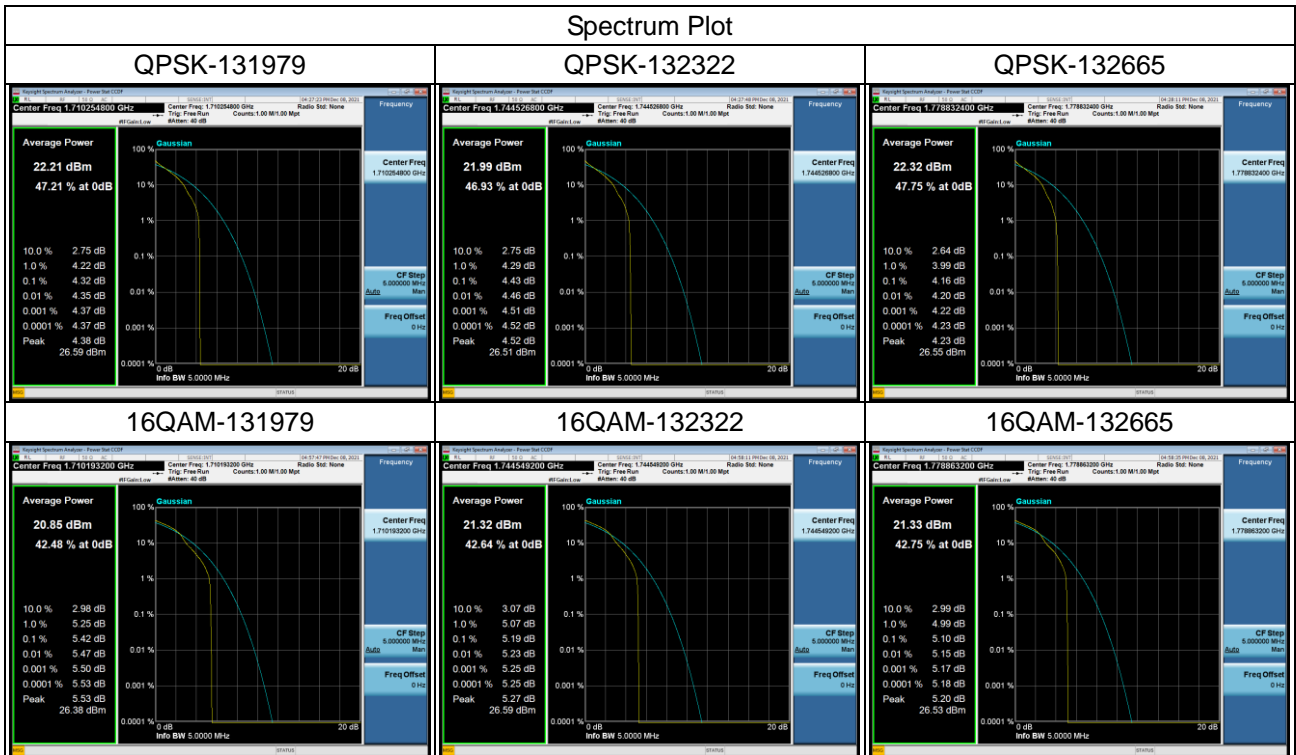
Spectrum Plot

| QPSK-131979 | QPSK-132322 | QPSK-132665 |
|---|---|---|
| Keysight Spectrum Analyzer - Power Stat CCDF<br>Center Freq 1.710254800 GHz<br>Center Freq: 1.710254800 GHz Trig: Free Run #Atten: 40 dB Counts:1.00 M/1.00 Mpt Radio Std: None<br>#IFGain:Low<br>Frequency<br>Average Power<br>22.21 dBm<br>47.21 % at 0dB<br>10.0 % 2.75 dB<br>1.0 % 4.22 dB<br>0.1 % 4.32 dB<br>0.01 % 4.35 dB<br>0.001 % 4.37 dB<br>0.0001 % 4.37 dB<br>Peak 4.38 dB 26.59 dBm<br>Gaussian<br>100 % 10 % 1 % 0.1 % 0.01 % 0.001 % 0.0001 %<br>0 dB 20 dB<br>Info BW 5.0000 MHz<br>Center Freq 1.710254800 GHz<br>CF Step 5.000000 MHz Auto Man<br>Freq Offset 0 Hz<br>STATUS | Keysight Spectrum Analyzer - Power Stat CCDF<br>Center Freq 1.744526800 GHz<br>Center Freq: 1.744526800 GHz Trig: Free Run #Atten: 40 dB Counts:1.00 M/1.00 Mpt Radio Std: None<br>#IFGain:Low<br>Frequency<br>Average Power<br>21.99 dBm<br>46.93 % at 0dB<br>10.0 % 2.75 dB<br>1.0 % 4.29 dB<br>0.1 % 4.43 dB<br>0.01 % 4.46 dB<br>0.001 % 4.51 dB<br>0.0001 % 4.52 dB<br>Peak 4.52 dB 26.51 dBm<br>Gaussian<br>100 % 10 % 1 % 0.1 % 0.01 % 0.001 % 0.0001 %<br>0 dB 20 dB<br>Info BW 5.0000 MHz<br>Center Freq 1.744526800 GHz<br>CF Step 5.000000 MHz Auto Man<br>Freq Offset 0 Hz<br>STATUS | Keysight Spectrum Analyzer - Power Stat CCDF<br>Center Freq 1.778832400 GHz<br>Center Freq: 1.778832400 GHz Trig: Free Run #Atten: 40 dB Counts:1.00 M/1.00 Mpt Radio Std: None<br>#IFGain:Low<br>Frequency<br>Average Power<br>22.32 dBm<br>47.75 % at 0dB<br>10.0 % 2.64 dB<br>1.0 % 3.99 dB<br>0.1 % 4.16 dB<br>0.01 % 4.20 dB<br>0.001 % 4.22 dB<br>0.0001 % 4.23 dB<br>Peak 4.23 dB 26.55 dBm<br>Gaussian<br>100 % 10 % 1 % 0.1 % 0.01 % 0.001 % 0.0001 %<br>0 dB 20 dB<br>Info BW 5.0000 MHz<br>Center Freq 1.778832400 GHz<br>CF Step 5.000000 MHz Auto Man<br>Freq Offset 0 Hz<br>STATUS |
| 16QAM-131979 | 16QAM-132322 | 16QAM-132665 |
| Keysight Spectrum Analyzer - Power Stat CCDF<br>Center Freq 1.710193200 GHz<br>Center Freq: 1.710193200 GHz Trig: Free Run #Atten: 40 dB Counts:1.00 M/1.00 Mpt Radio Std: None<br>#IFGain:Low<br>Frequency<br>Average Power<br>20.85 dBm<br>42.48 % at 0dB<br>10.0 % 2.98 dB<br>1.0 % 5.25 dB<br>0.1 % 5.42 dB<br>0.01 % 5.47 dB<br>0.001 % 5.50 dB<br>0.0001 % 5.53 dB<br>Peak 5.53 dB 26.38 dBm<br>Gaussian<br>100 % 10 % 1 % 0.1 % 0.01 % 0.001 % 0.0001 %<br>0 dB 20 dB<br>Info BW 5.0000 MHz<br>Center Freq 1.710193200 GHz<br>CF Step 5.000000 MHz Auto Man<br>Freq Offset 0 Hz<br>STATUS | Keysight Spectrum Analyzer - Power Stat CCDF<br>Center Freq 1.744549200 GHz<br>Center Freq: 1.744549200 GHz Trig: Free Run #Atten: 40 dB Counts:1.00 M/1.00 Mpt Radio Std: None<br>#IFGain:Low<br>Frequency<br>Average Power<br>21.32 dBm<br>42.64 % at 0dB<br>10.0 % 3.07 dB<br>1.0 % 5.07 dB<br>0.1 % 5.19 dB<br>0.01 % 5.23 dB<br>0.001 % 5.25 dB<br>0.0001 % 5.25 dB<br>Peak 5.27 dB 26.59 dBm<br>Gaussian<br>100 % 10 % 1 % 0.1 % 0.01 % 0.001 % 0.0001 %<br>0 dB 20 dB<br>Info BW 5.0000 MHz<br>Center Freq 1.744549200 GHz<br>CF Step 5.000000 MHz Auto Man<br>Freq Offset 0 Hz<br>STATUS | Keysight Spectrum Analyzer - Power Stat CCDF<br>Center Freq 1.778863200 GHz<br>Center Freq: 1.778863200 GHz Trig: Free Run #Atten: 40 dB Counts:1.00 M/1.00 Mpt Radio Std: None<br>#IFGain:Low<br>Frequency<br>Average Power<br>21.33 dBm<br>42.75 % at 0dB<br>10.0 % 2.99 dB<br>1.0 % 4.99 dB<br>0.1 % 5.10 dB<br>0.01 % 5.15 dB<br>0.001 % 5.17 dB<br>0.0001 % 5.18 dB<br>Peak 5.20 dB 26.53 dBm<br>Gaussian<br>100 % 10 % 1 % 0.1 % 0.01 % 0.001 % 0.0001 %<br>0 dB 20 dB<br>Info BW 5.0000 MHz<br>Center Freq 1.778863200 GHz<br>CF Step 5.000000 MHz Auto Man<br>Freq Offset 0 Hz<br>STATUS |